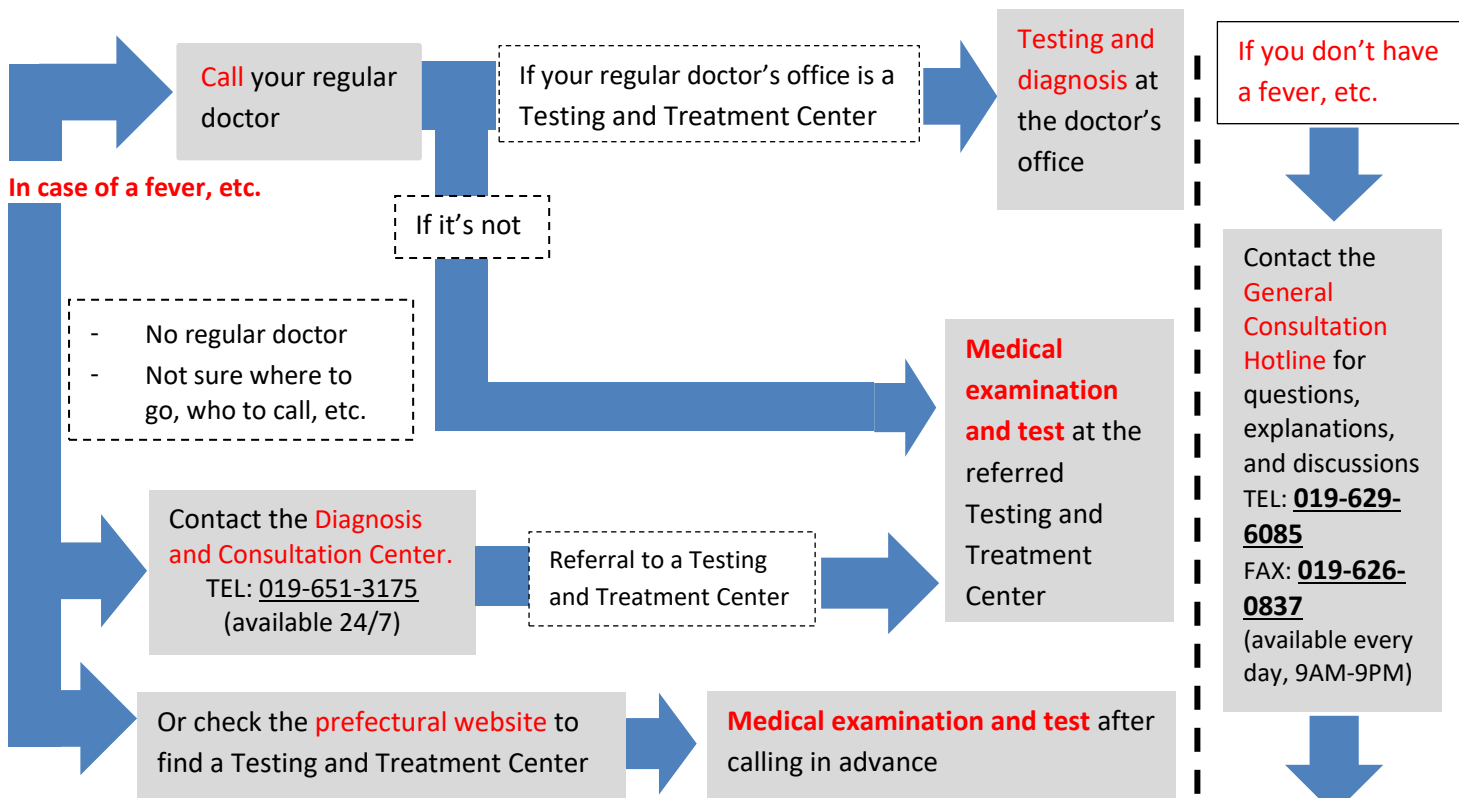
Call your regular doctor

If your regular doctor's office is a Testing and Treatment Center

Testing and diagnosis at the doctor's office

If you don't have a fever, etc.

In case of a fever, etc.

If it's not

- No regular doctor
- Not sure where to go, who to call, etc.

Medical examination and test at the referred Testing and Treatment Center

Contact the General Consultation Hotline for questions, explanations, and discussions TEL: 019-629-6085 FAX: 019-626-0837 (available every day, 9AM-9PM)

Contact the Diagnosis and Consultation Center. TEL: 019-651-3175 (available 24/7)

Referral to a Testing and Treatment Center

Or check the prefectural website to find a Testing and Treatment Center

Medical examination and test after calling in advance